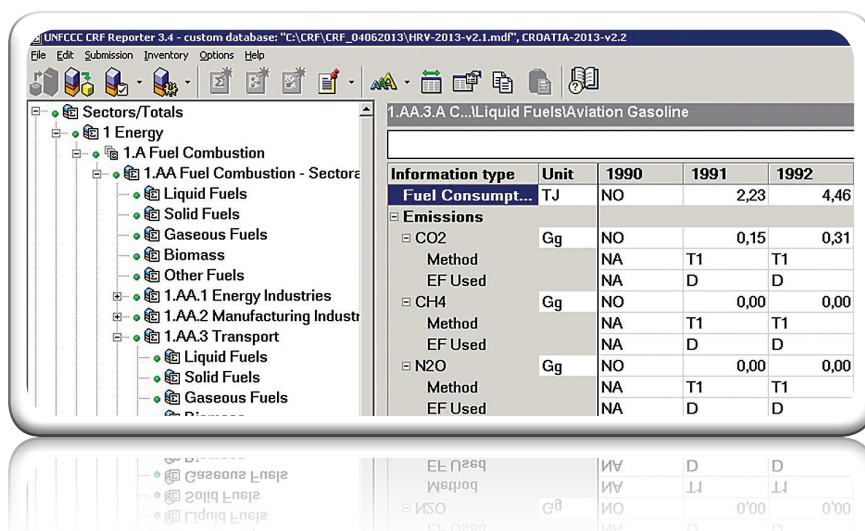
UNFCCC CRF Reporter 3.4 - custom database: "C:\CRF\CRF_04062013\HRV-2013-v2.1.mdf", CROATIA-2013-v2.2

File Edit Submission Inventory Options Help

Sectors/Totals
1 Energy
1.A Fuel Combustion
1.AA Fuel Combustion - Sectora
Liquid Fuels
Solid Fuels
Gaseous Fuels
Biomass
Other Fuels
1.AA.1 Energy Industries
1.AA.2 Manufacturing Industr
1.AA.3 Transport
Liquid Fuels
Solid Fuels
Gaseous Fuels
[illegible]

1.AA.3.A C...\Liquid Fuels\Aviation Gasoline

| Information type | Unit | 1990 | 1991 | 1992 |
|---|---|---|---|---|
| Fuel Consumpt... | TJ | NO | 2,23 | 4,46 |
| Emissions | | | | |
| CO2 | Gg | NO | 0,15 | 0,31 |
| Method | | NA | T1 | T1 |
| EF Used | | NA | D | D |
| CH4 | Gg | NO | 0,00 | 0,00 |
| Method | | NA | T1 | T1 |
| EF Used | | NA | D | D |
| N2O | Gg | NO | 0,00 | 0,00 |
| Method | | NA | T1 | T1 |
| EF Used | | NA | D | D |